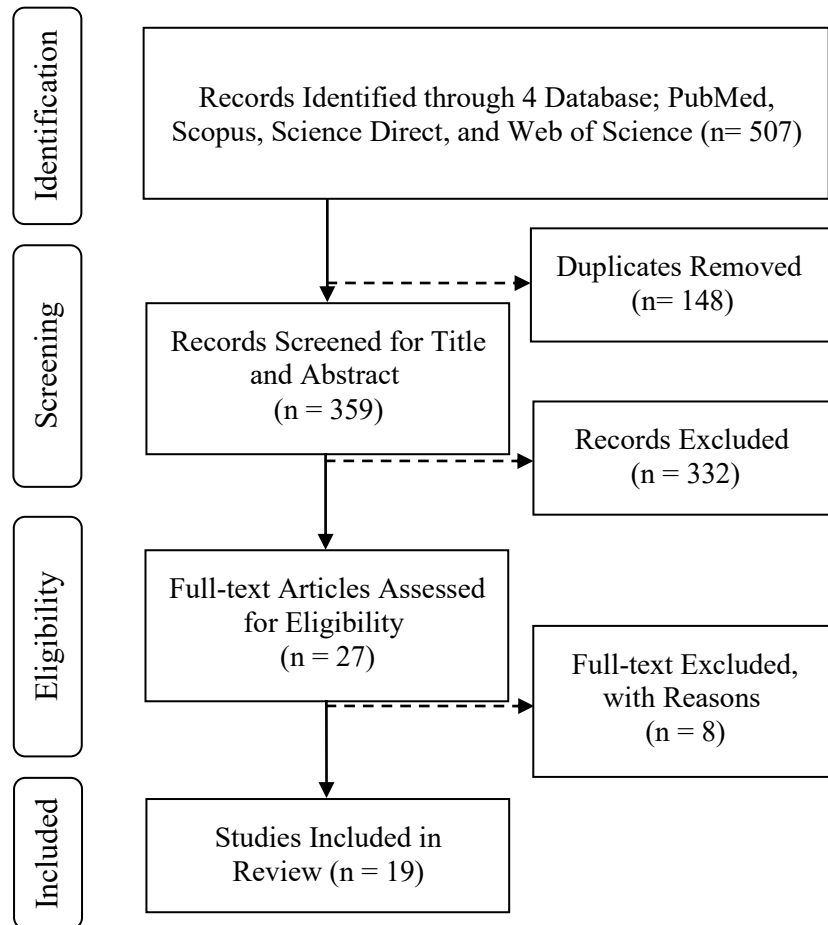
Identification

Records Identified through 4 Database; PubMed, Scopus, Science Direct, and Web of Science (n= 507)

Screening

Duplicates Removed (n= 148)

Records Screened for Title and Abstract (n = 359)

Records Excluded (n = 332)

Eligibility

Full-text Articles Assessed for Eligibility (n = 27)

Full-text Excluded, with Reasons (n = 8)

Included

Studies Included in Review (n = 19)